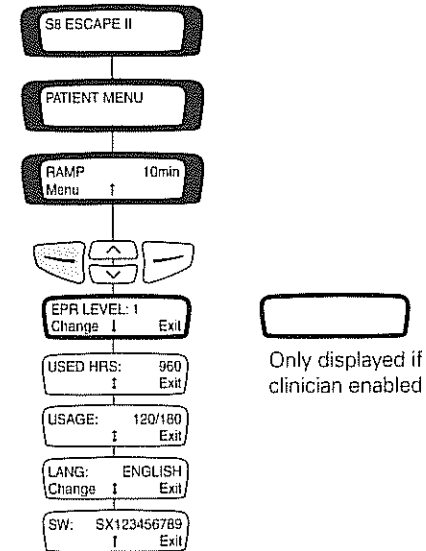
S8 ESCAPE II

PATIENT MENU

RAMP 10min
Menu ↑

EPR LEVEL: 1
Change ↓ Exit

USED HRS: 960
↕ Exit

USAGE: 120/180
↕ Exit

LANG: ENGLISH
Change ↕ Exit

SW: SX123456789
↑ Exit

Only displayed if clinician enabled